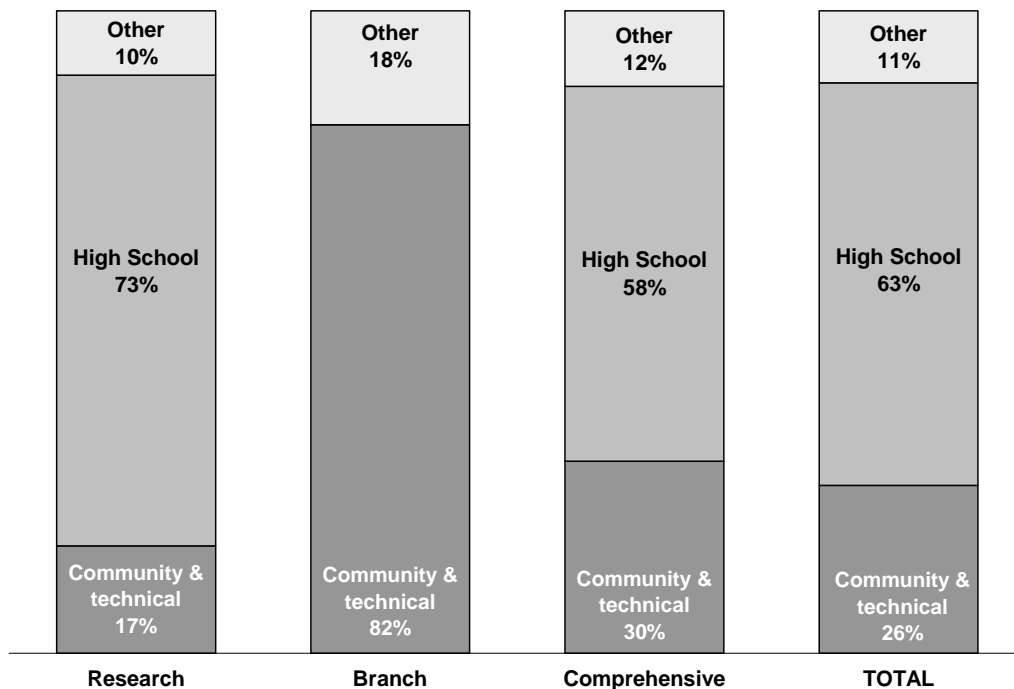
Other
10%

High School
73%

Community & technical
17%

Research

Other
18%

Community & technical
82%

Branch

Other
12%

High School
58%

Community & technical
30%

Comprehensive

Other
11%

High School
63%

Community & technical
26%

TOTAL